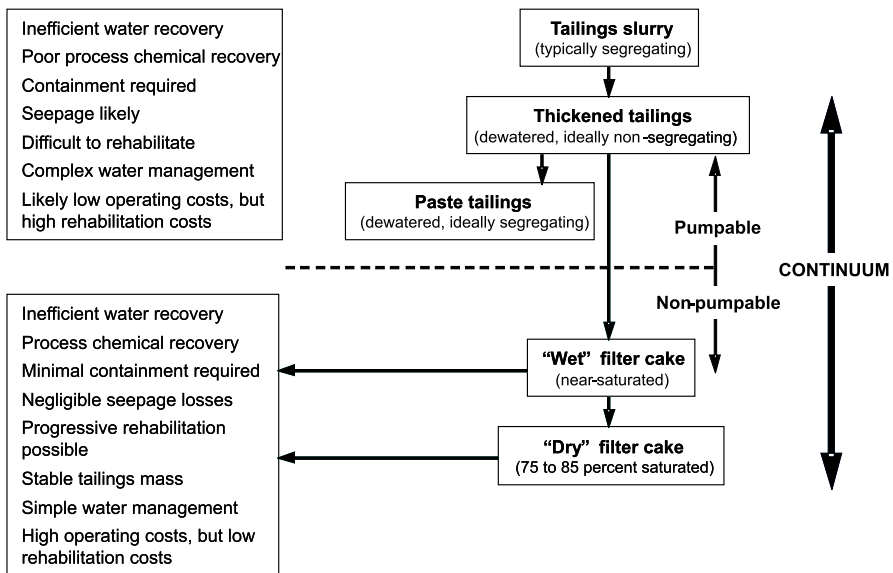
Inefficient water recovery
Poor process chemical recovery
Containment required
Seepage likely
Difficult to rehabilitate
Complex water management
Likely low operating costs, but high rehabilitation costs

Tailings slurry
(typically segregating)

Thickened tailings
(dewatered, ideally non-segregating)

Paste tailings
(dewatered, ideally segregating)

Pumpable

Non-pumpable

CONTINUUM

Inefficient water recovery
Process chemical recovery
Minimal containment required
Negligible seepage losses
Progressive rehabilitation possible
Stable tailings mass
Simple water management
High operating costs, but low rehabilitation costs

"Wet" filter cake
(near-saturated)

"Dry" filter cake
(75 to 85 percent saturated)